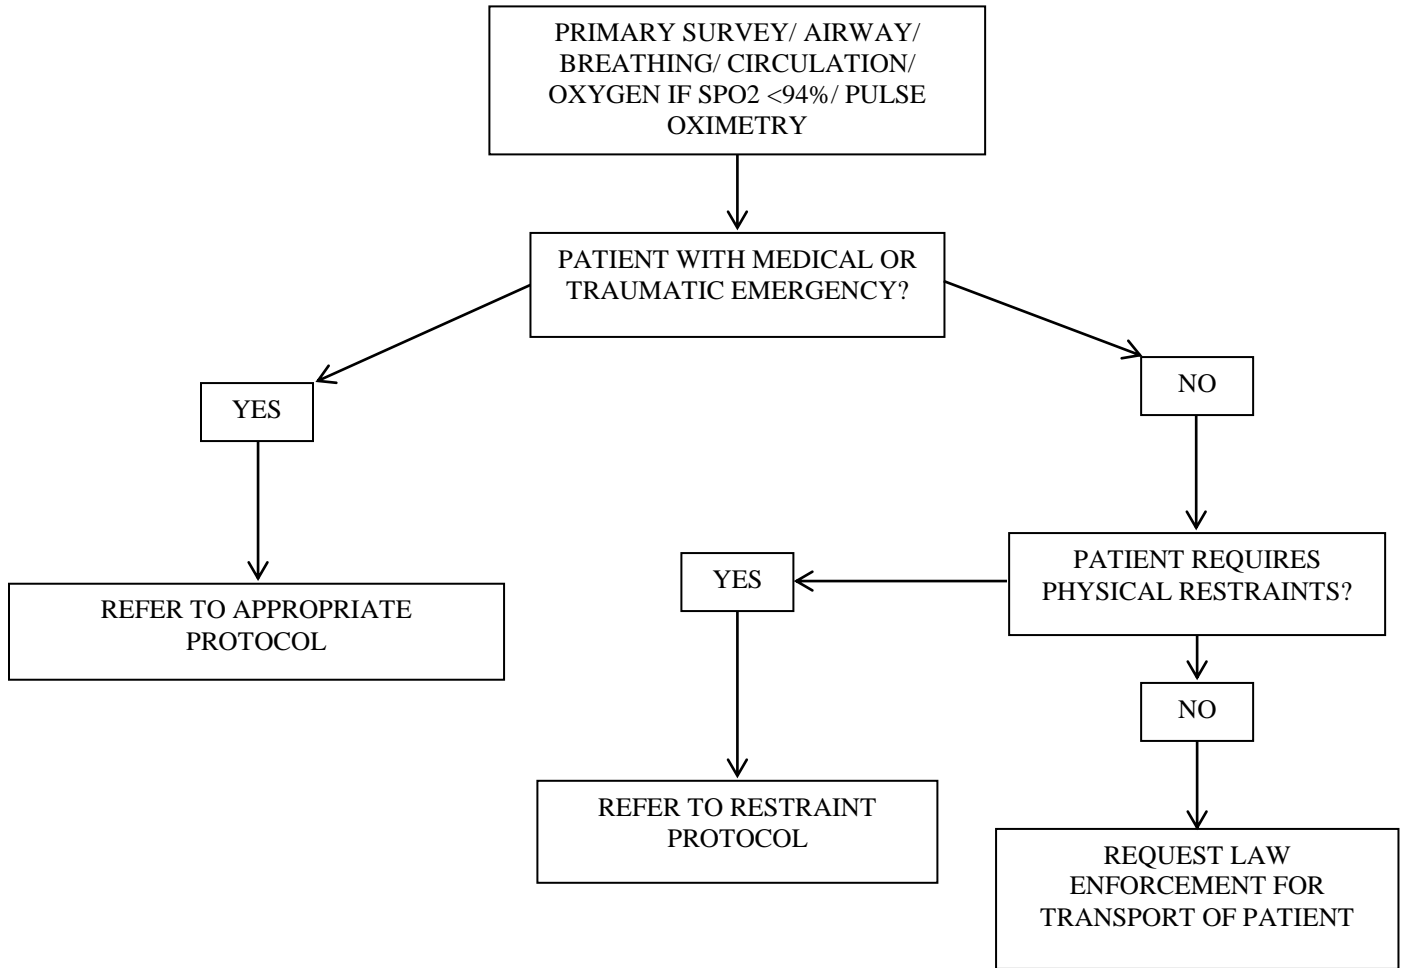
PRIMARY SURVEY/ AIRWAY/ BREATHING/ CIRCULATION/ OXYGEN IF SPO2 <94%/ PULSE OXIMETRY

PATIENT WITH MEDICAL OR TRAUMATIC EMERGENCY?

YES

REFER TO APPROPRIATE PROTOCOL

NO

PATIENT REQUIRES PHYSICAL RESTRAINTS?

YES

REFER TO RESTRAINT PROTOCOL

NO

REQUEST LAW ENFORCEMENT FOR TRANSPORT OF PATIENT